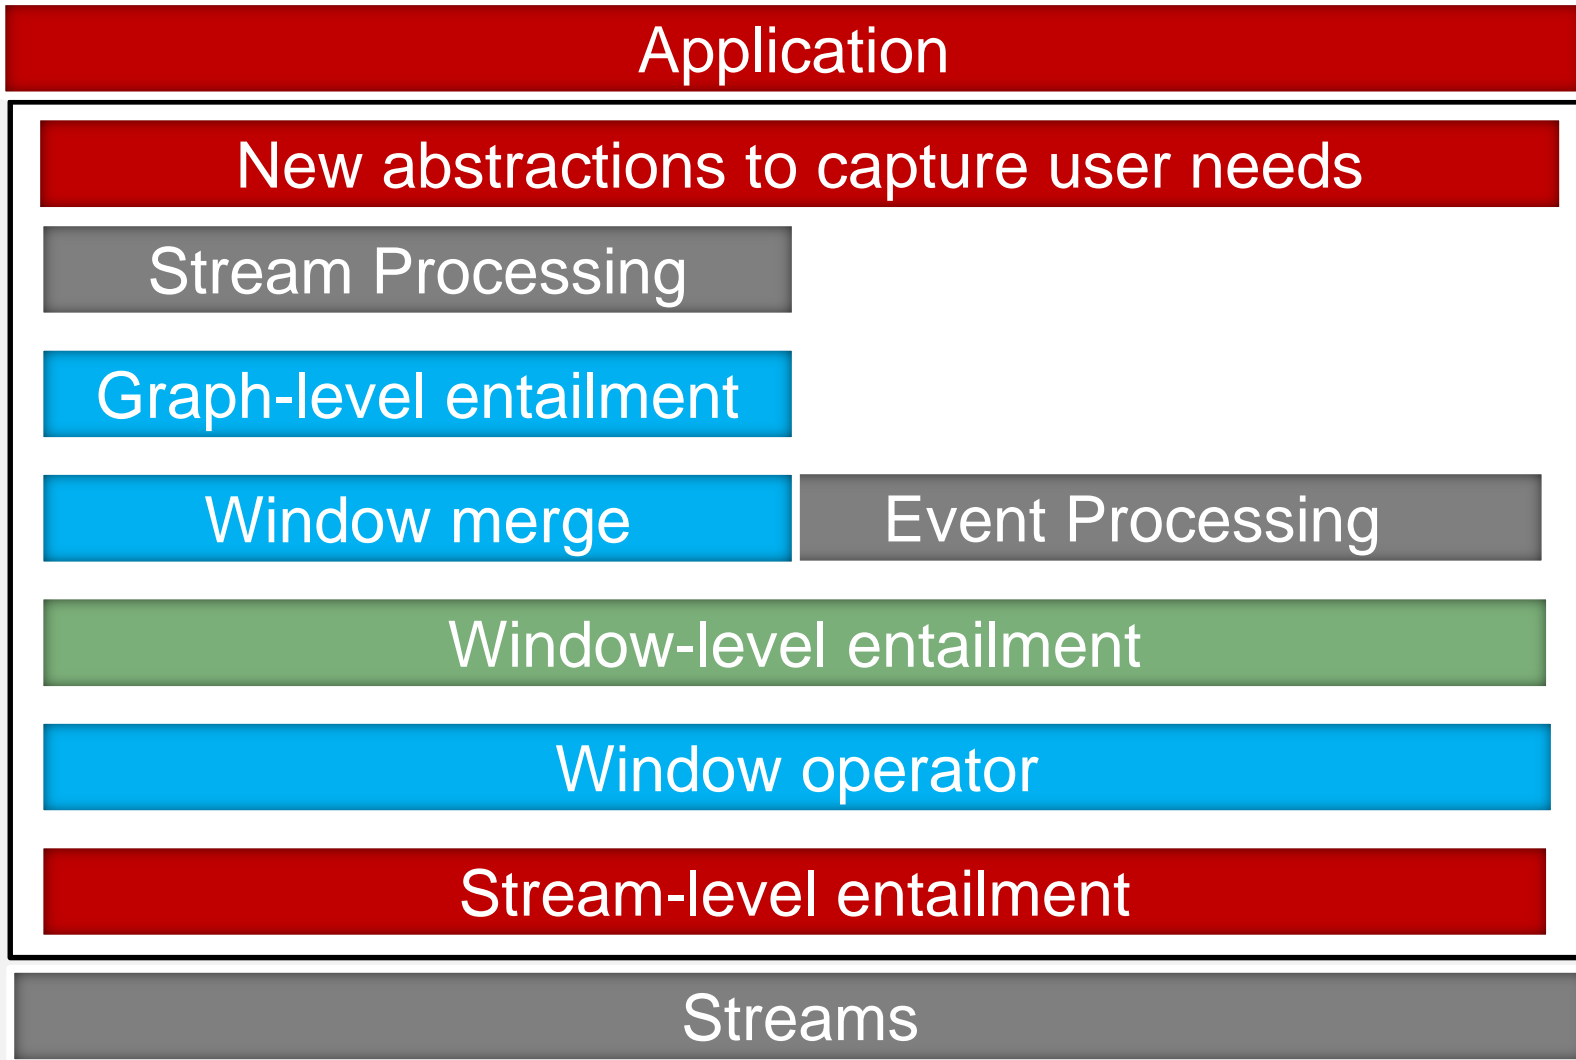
Application

New abstractions to capture user needs

Stream Processing

Graph-level entailment

Window merge

Event Processing

Window-level entailment

Window operator

Stream-level entailment

Streams